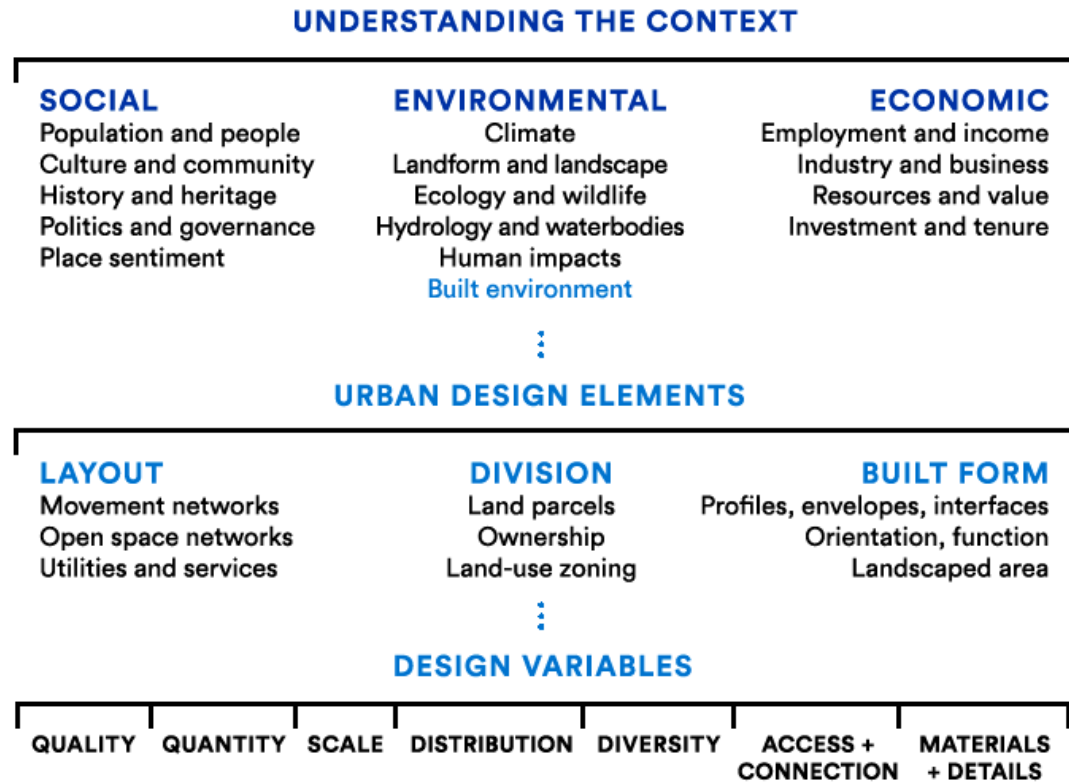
UNDERSTANDING THE CONTEXT

SOCIAL
Population and people
Culture and community
History and heritage
Politics and governance
Place sentiment

ENVIRONMENTAL
Climate
Landform and landscape
Ecology and wildlife
Hydrology and waterbodies
Human impacts
Built environment

ECONOMIC
Employment and income
Industry and business
Resources and value
Investment and tenure

URBAN DESIGN ELEMENTS

LAYOUT
Movement networks
Open space networks
Utilities and services

DIVISION
Land parcels
Ownership
Land-use zoning

BUILT FORM
Profiles, envelopes, interfaces
Orientation, function
Landscaped area

DESIGN VARIABLES

QUALITY

QUANTITY

SCALE

DISTRIBUTION

DIVERSITY

ACCESS + CONNECTION

MATERIALS + DETAILS